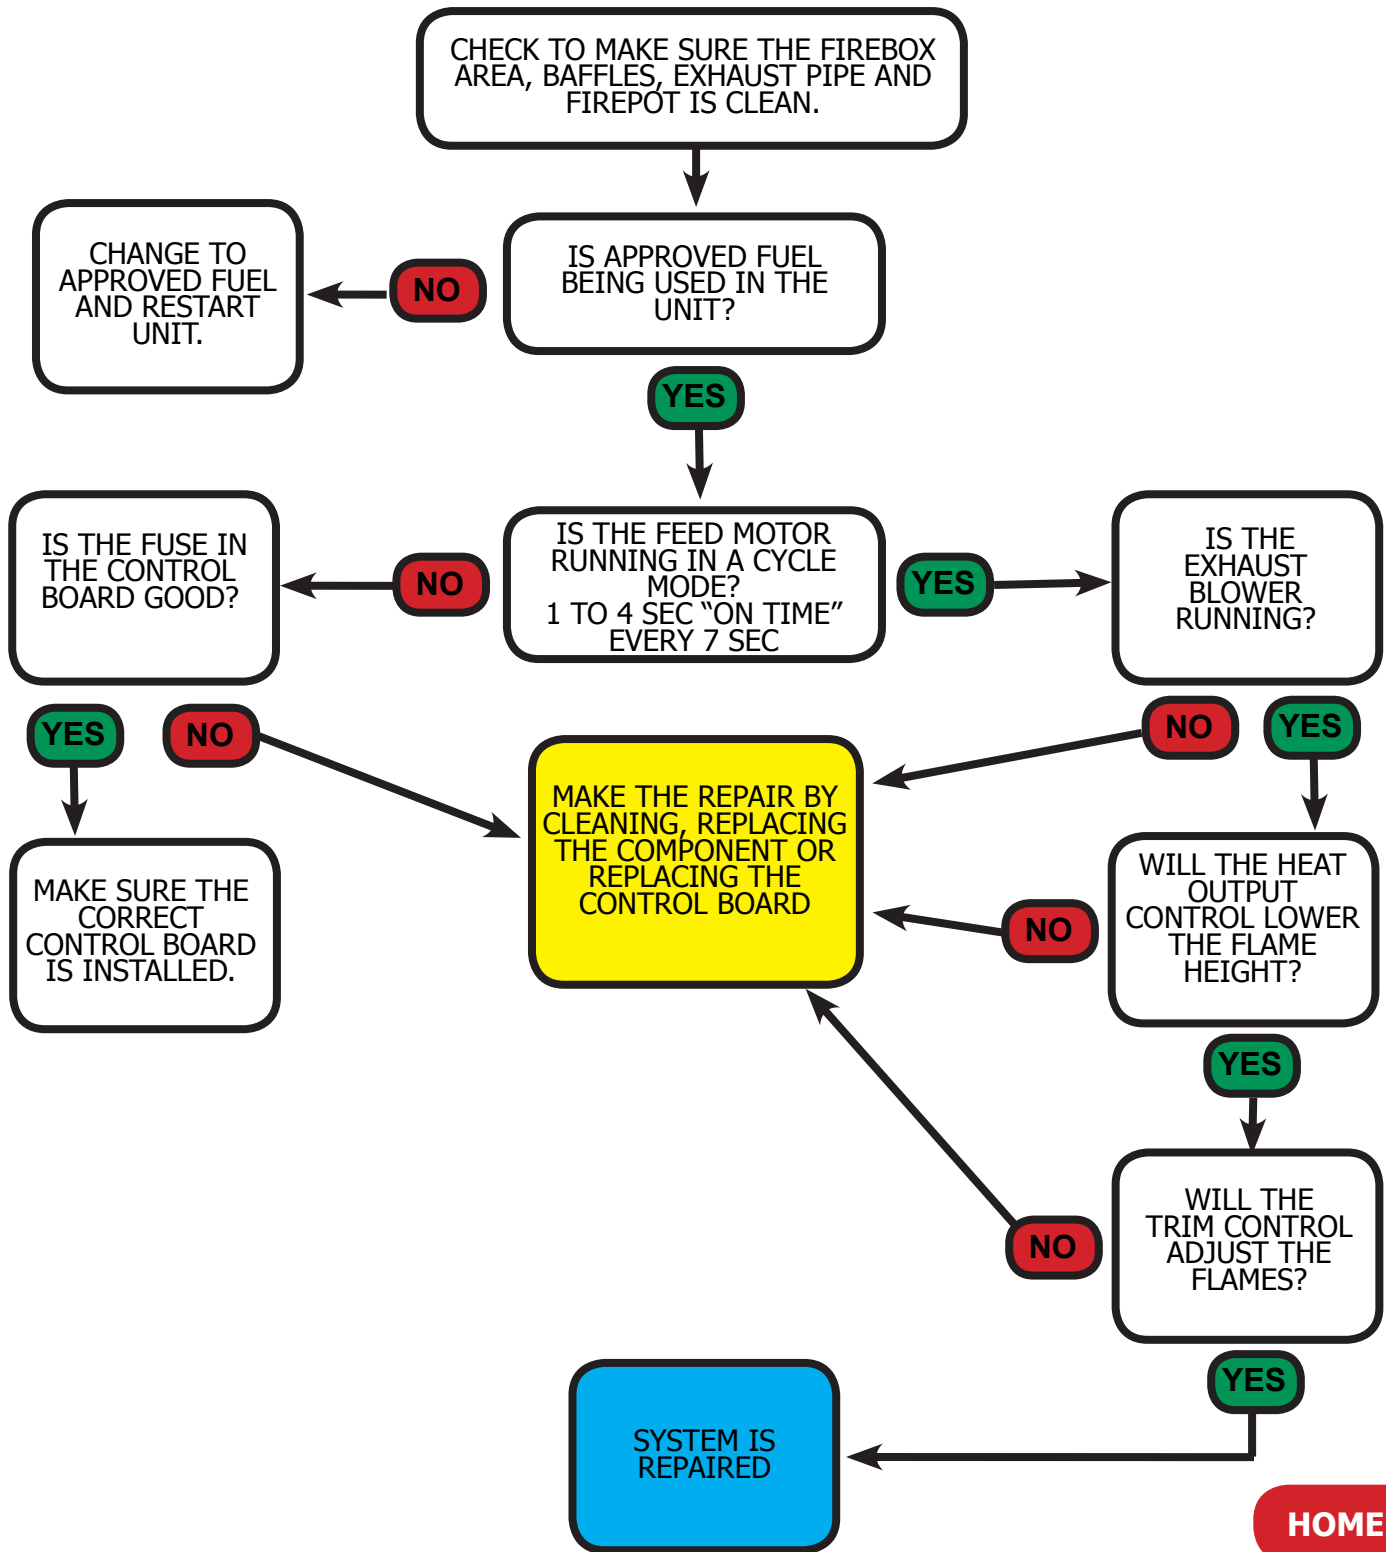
CHECK TO MAKE SURE THE FIREBOX AREA, BAFFLES, EXHAUST PIPE AND FIREPOT IS CLEAN.

IS APPROVED FUEL BEING USED IN THE UNIT?

NO

CHANGE TO APPROVED FUEL AND RESTART UNIT.

YES

IS THE FEED MOTOR RUNNING IN A CYCLE MODE? 1 TO 4 SEC “ON TIME” EVERY 7 SEC

NO

IS THE FUSE IN THE CONTROL BOARD GOOD?

YES

IS THE EXHAUST BLOWER RUNNING?

YES

MAKE SURE THE CORRECT CONTROL BOARD IS INSTALLED.

NO

MAKE THE REPAIR BY CLEANING, REPLACING THE COMPONENT OR REPLACING THE CONTROL BOARD

NO

YES

WILL THE HEAT OUTPUT CONTROL LOWER THE FLAME HEIGHT?

NO

YES

WILL THE TRIM CONTROL ADJUST THE FLAMES?

NO

YES

SYSTEM IS REPAIRED

HOME